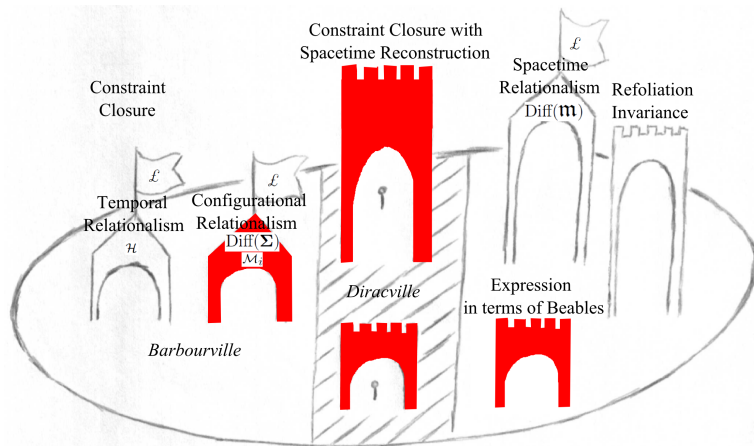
Constraint Closure with Spacetime Reconstruction

$\mathcal{L}$

Spacetime Relationalism Diff($\mathfrak{m}$)

Refoliation Invariance

Constraint Closure

$\mathcal{L}$

Temporal Relationalism $\mathcal{H}$

$\mathcal{L}$

Configurational Relationalism Diff($\Sigma$) $\mathcal{M}_i$

Diracville

Expression in terms of Beables

Barbourville